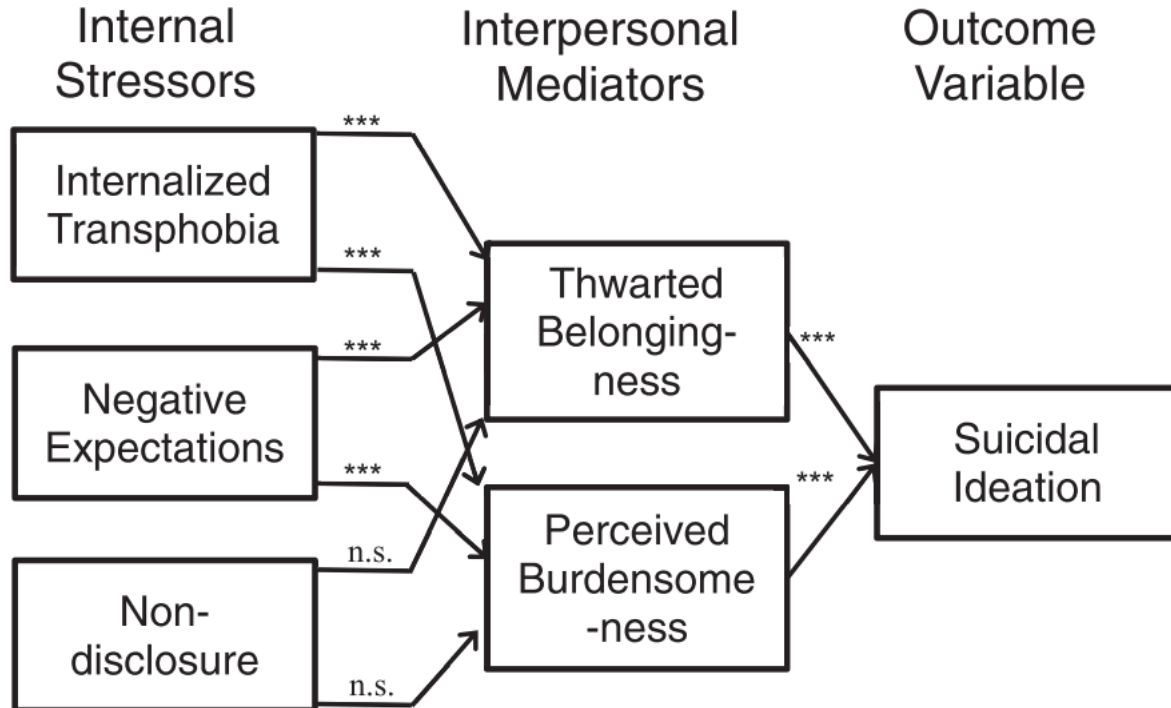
Internal Stressors

Interpersonal Mediators

Outcome Variable

Internalized Transphobia

***

***

Negative Expectations

***

***

Non-disclosure

n.s.

n.s.

Thwarted Belongingness

***

Perceived Burdensome-ness

***

Suicidal Ideation